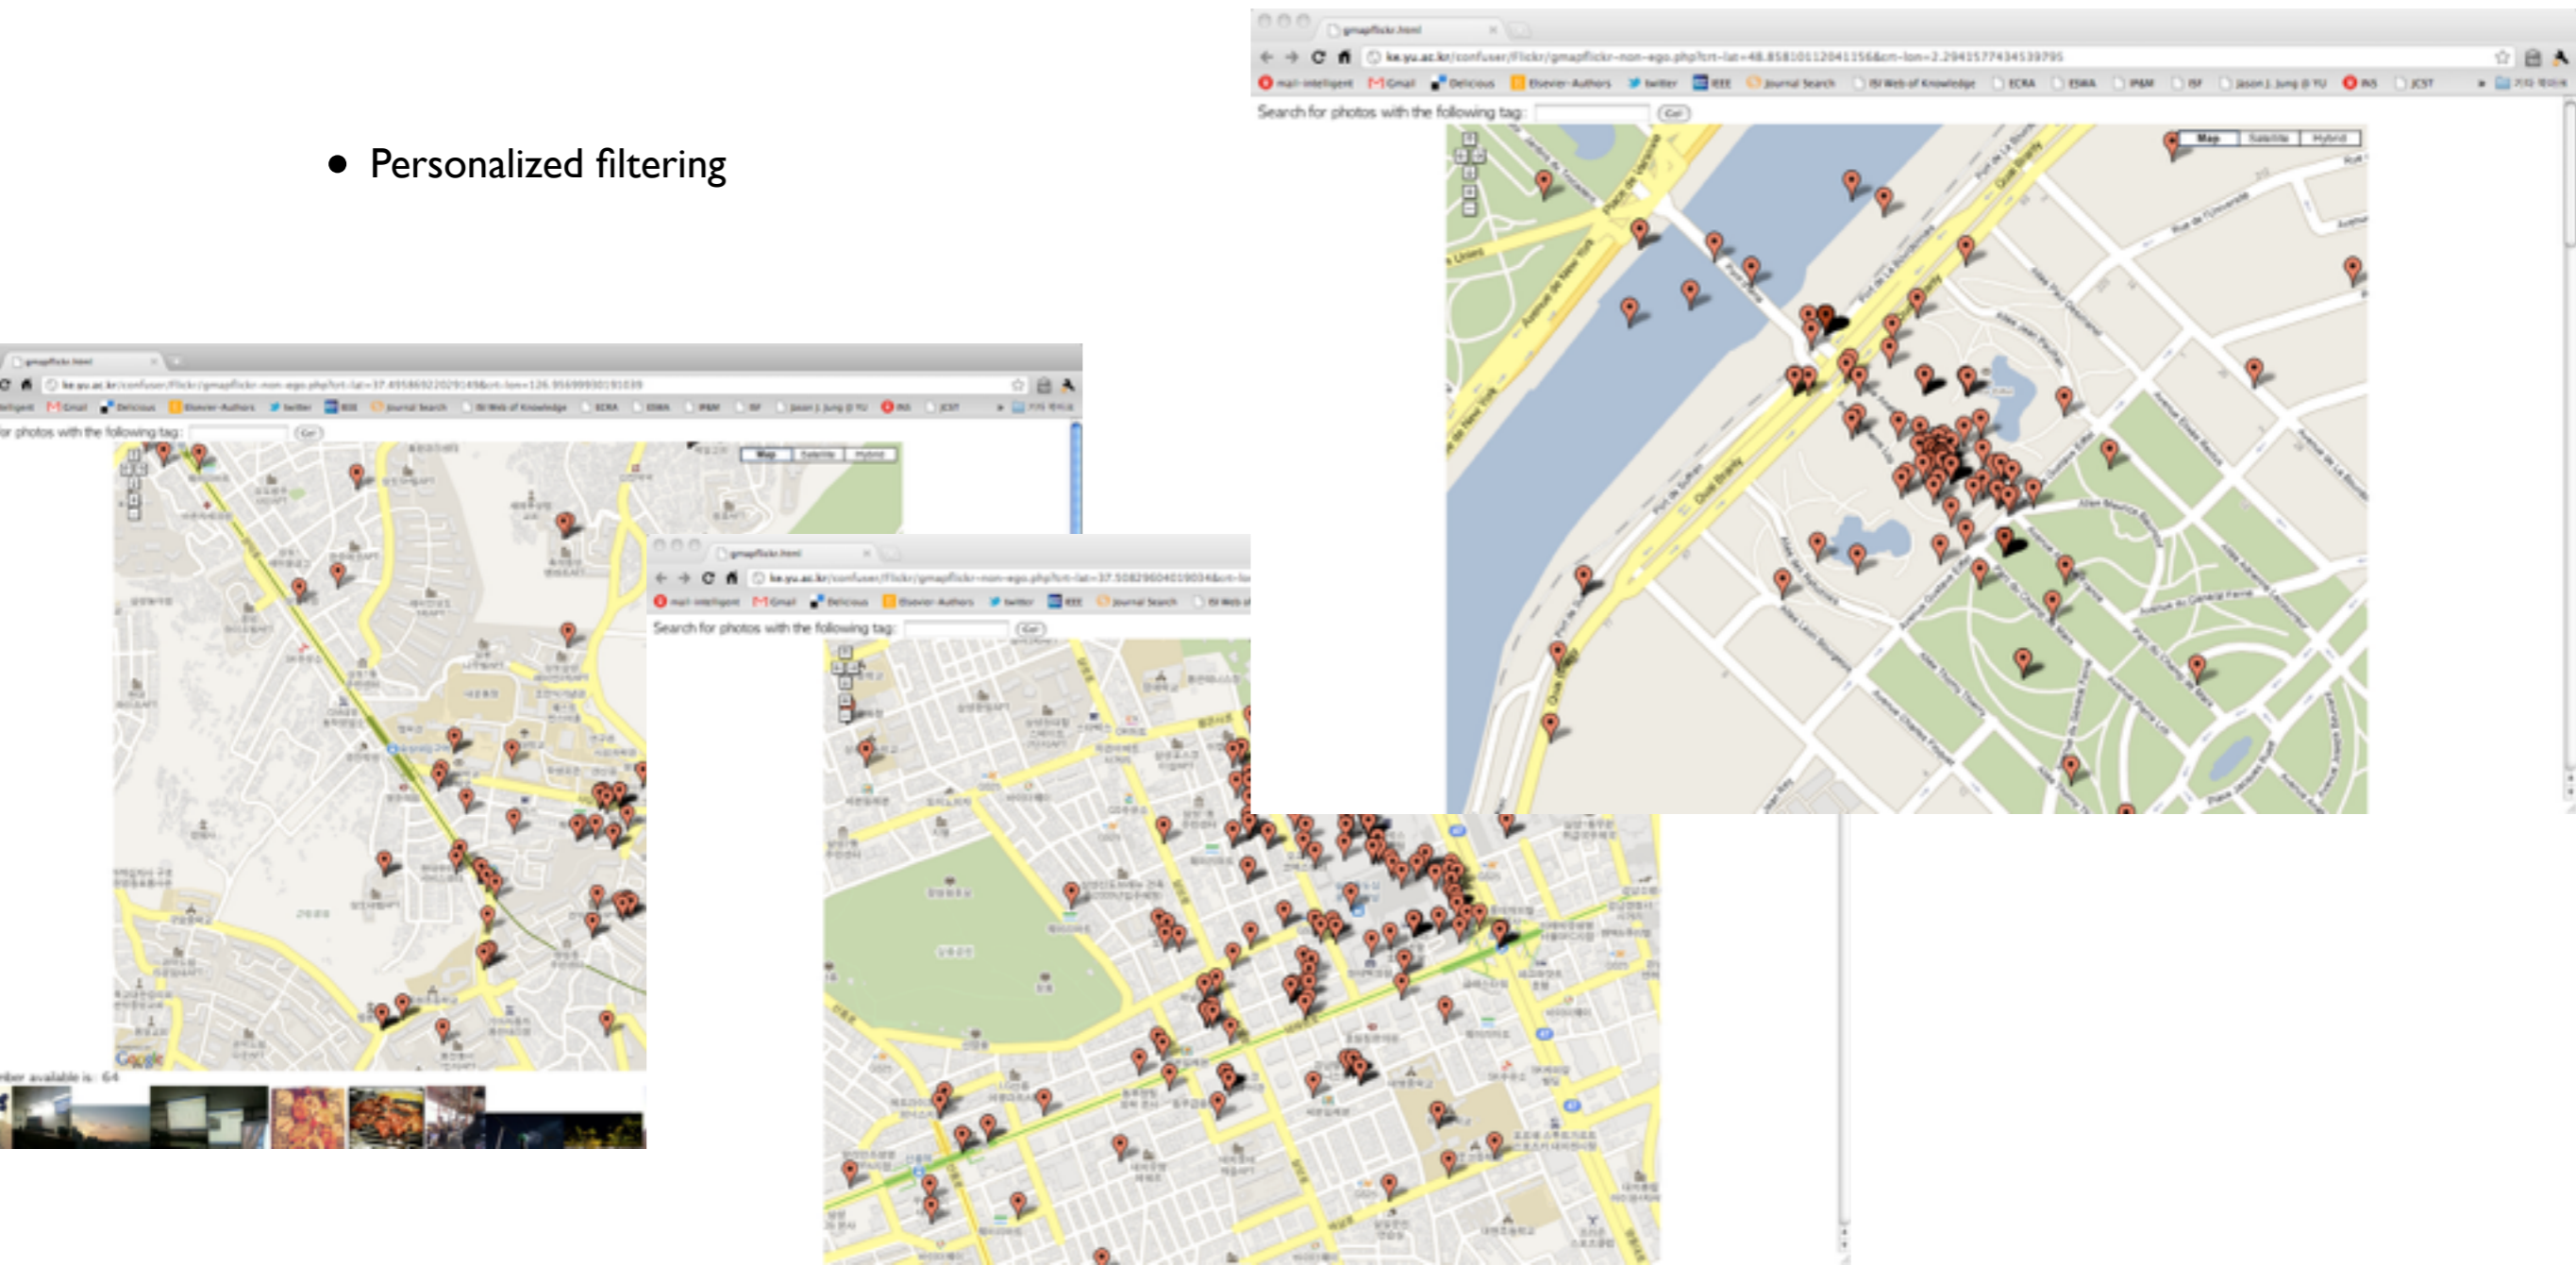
• Personalized filtering

gmapflickr.html
ke.yu.ac.kr/confuser/Flickr/gmapflickr-non-ego.php?crt-lat=48.858101120411568crt-lon=2.2941577434539795
mail-intelligent Gmail Delicious Elsevier-Authors twitter IEEE Journal Search ISI Web of Knowledge ECRA ESWA IP&M ISF Jason J. Jung @ YU INS JCST
Search for photos with the following tag: Go!
Map Satellite Hybrid

gmapflickr.html
ke.yu.ac.kr/confuser/Flickr/gmapflickr-non-ego.php?crt-lat=37.508296040190348crt-lo
mail-intelligent Gmail Delicious Elsevier-Authors twitter IEEE Journal Search ISI Web
Search for photos with the following tag: Go!

gmapflickr.html
ke.yu.ac.kr/confuser/Flickr/gmapflickr-non-ego.php?crt-lat=37.495869220291498crt-lon=126.95699930191039
telligent Gmail Delicious Elsevier-Authors twitter IEEE Journal Search ISI Web of Knowledge ECRA ESWA IP&M ISF Jason J. Jung @ YU INS JCST
for photos with the following tag: Go!
Map Satellite Hybrid
Google
mber available is: 64